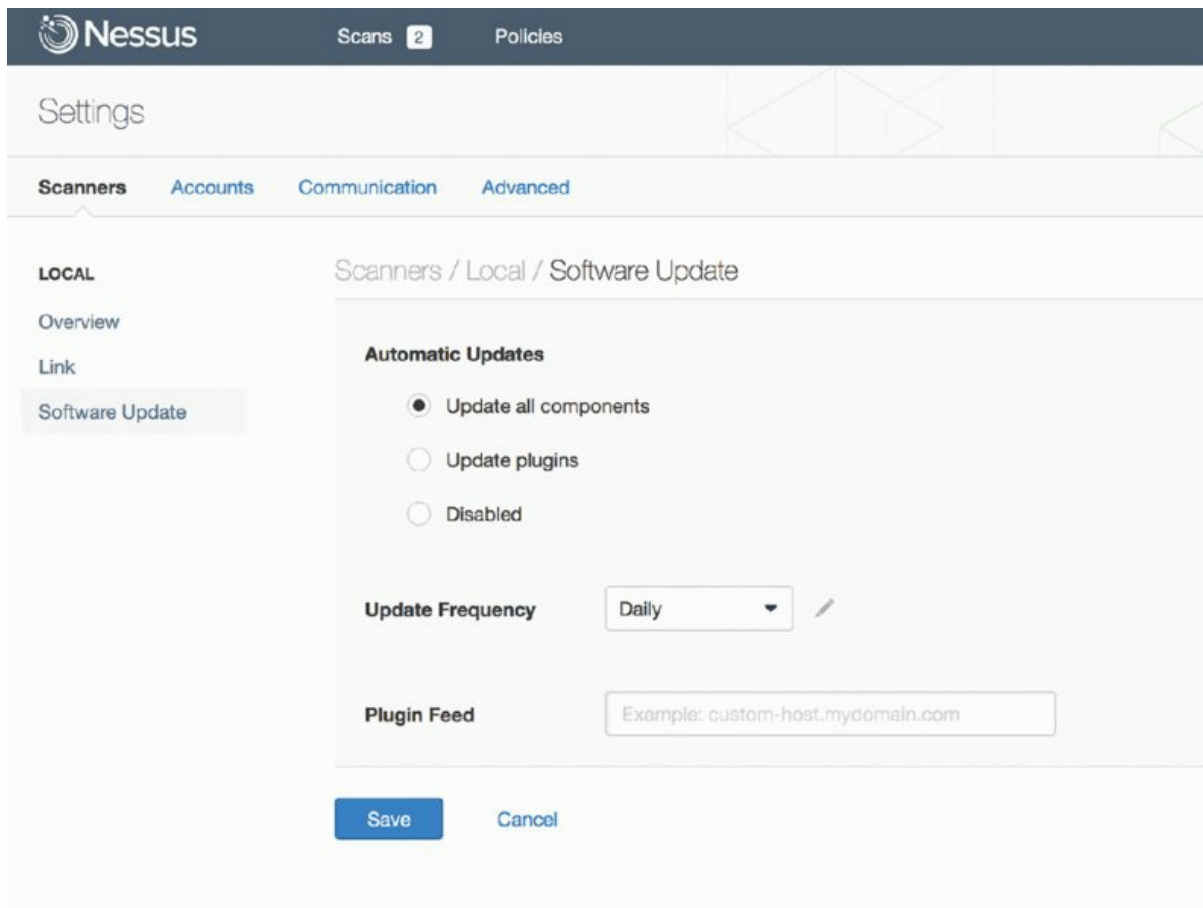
Nessus Scans 2 Policies

Settings

Scanners Accounts Communication Advanced

LOCAL
Overview
Link
Software Update

Scanners / Local / Software Update

Automatic Updates

Update all components

Update plugins

Disabled

Update Frequency Daily

Plugin Feed Example: custom-host.mydomain.com

Save Cancel